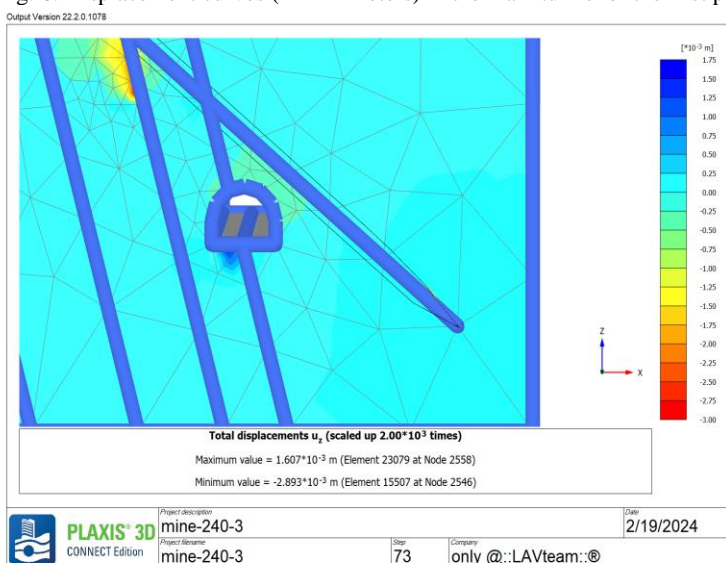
Output Version 22.2.0.1078

[$*10^{-3}$ m]
1.75
1.50
1.25
1.00
0.75
0.50
0.25
0.00
-0.25
-0.50
-0.75
-1.00
-1.25
-1.50
-1.75
-2.00
-2.25
-2.50
-2.75
-3.00

Z
X

Total displacements $u_z$ (scaled up $2.00*10^3$ times)

Maximum value = $1.607*10^{-3}$ m (Element 23079 at Node 2558)

Minimum value = $-2.893*10^{-3}$ m (Element 15507 at Node 2546)

PLAXIS® 3D
CONNECT Edition

Project description
mine-240-3

Date
2/19/2024

Project filename
mine-240-3

Step
73

Company
only @::LAVteam::®